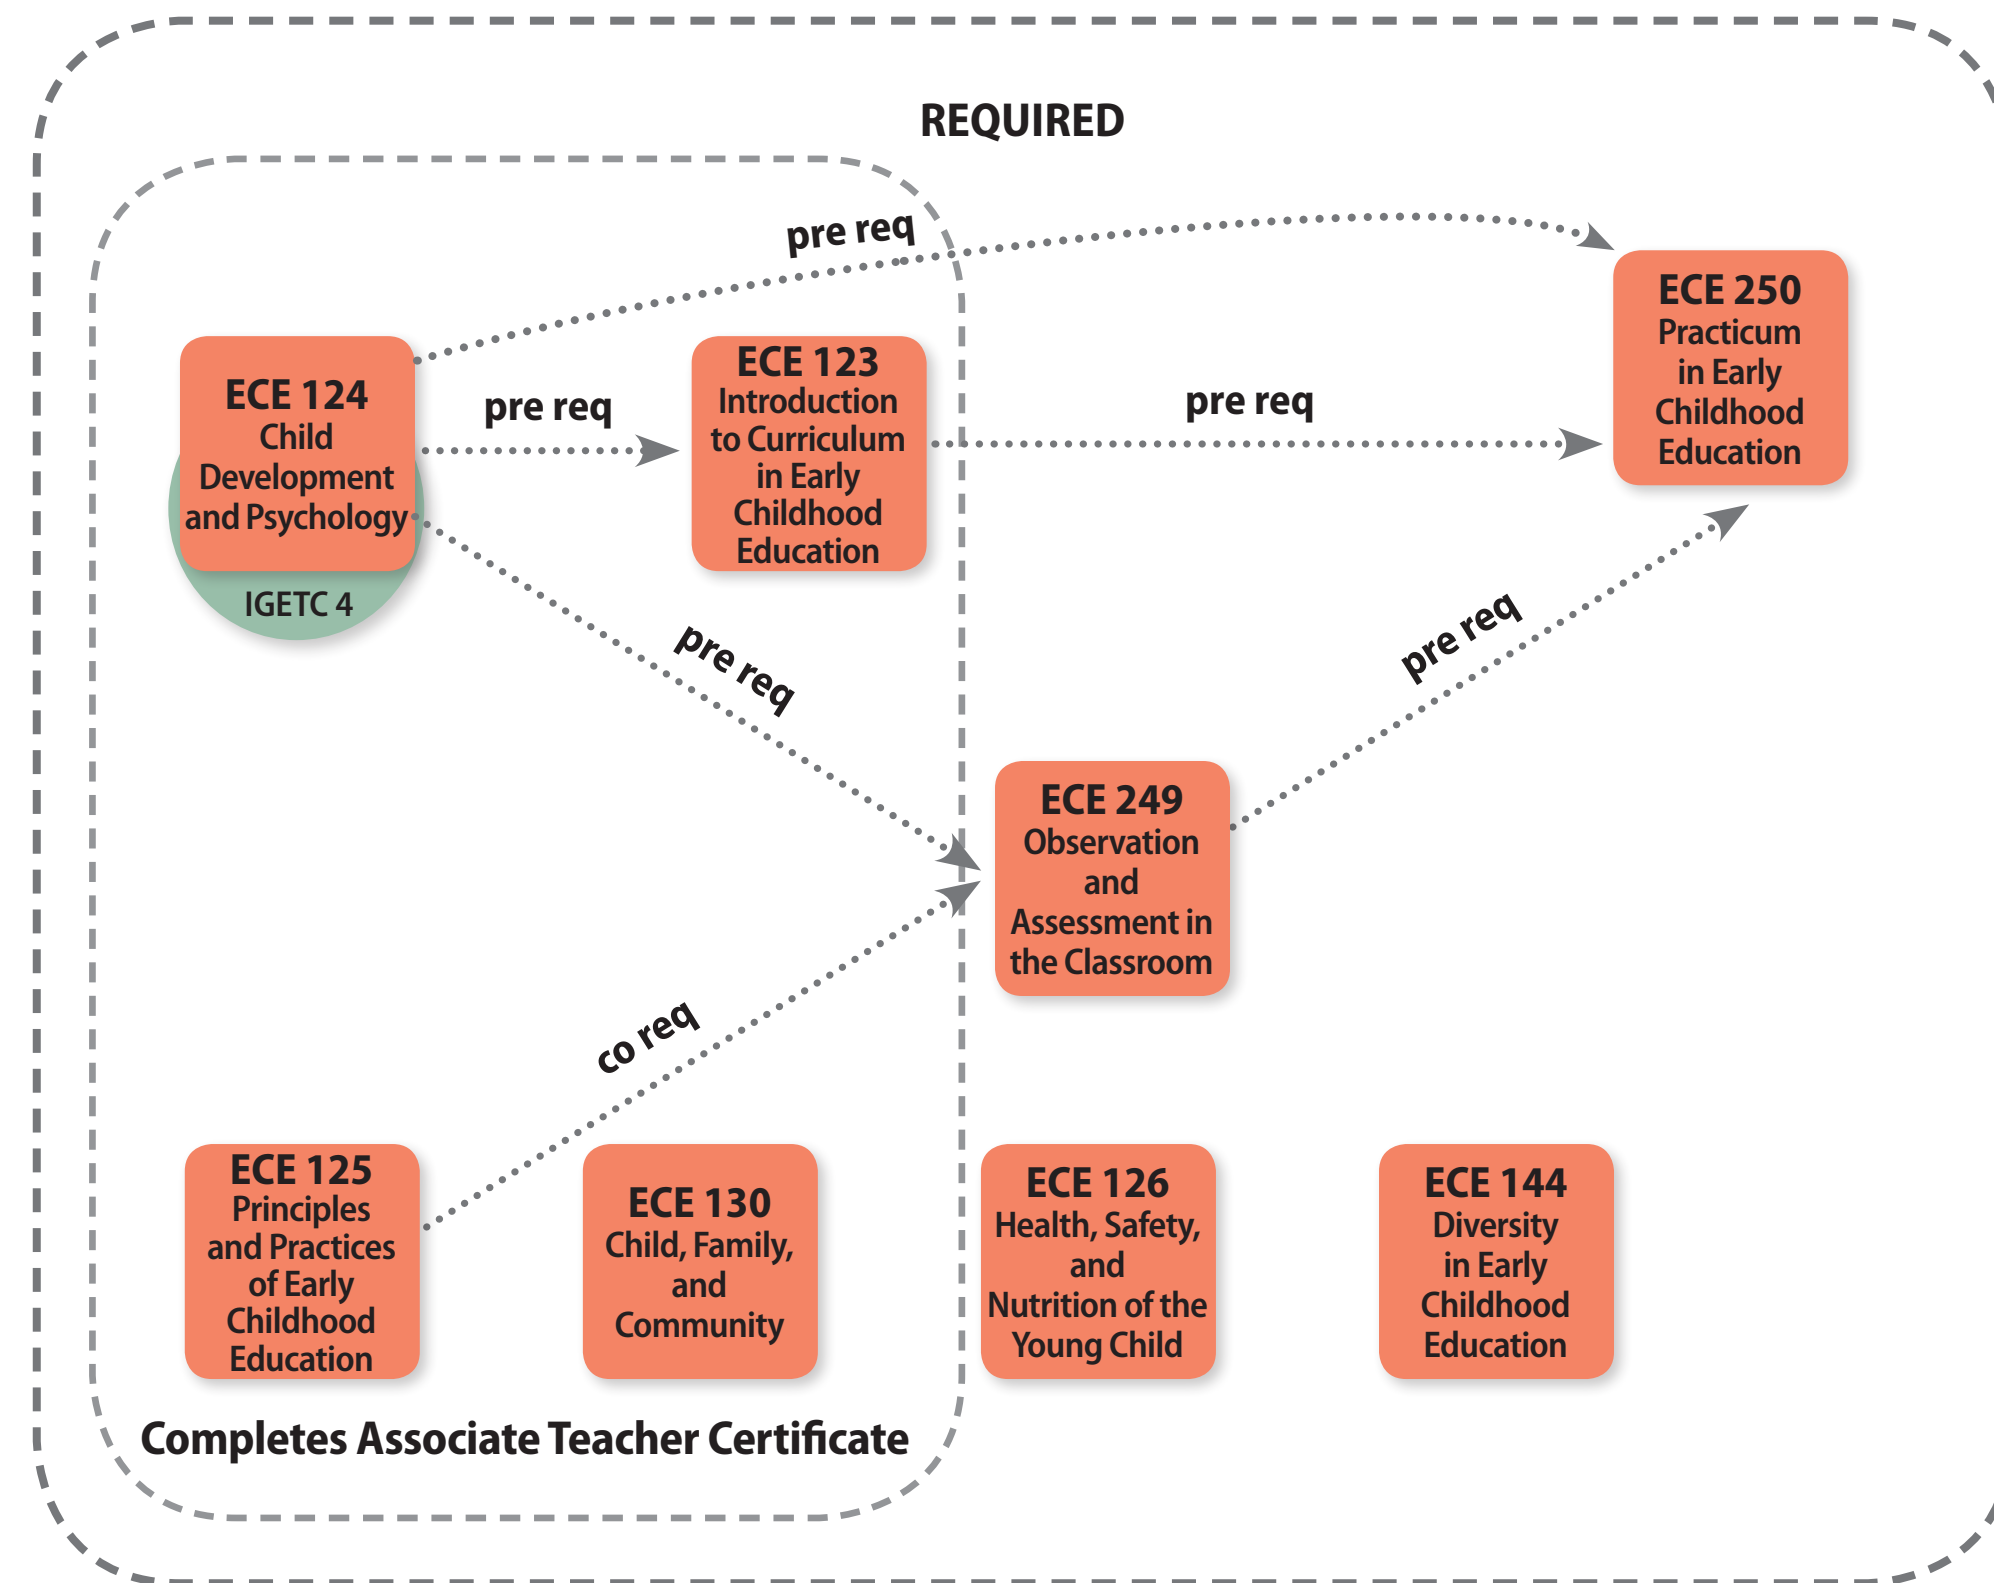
REQUIRED

pre req

ECE 124
Child Development and Psychology

IGETC 4

pre req

ECE 123
Introduction to Curriculum in Early Childhood Education

pre req

ECE 250
Practicum in Early Childhood Education

pre req

pre req

ECE 249
Observation and Assessment in the Classroom

co req

ECE 125
Principles and Practices of Early Childhood Education

ECE 130
Child, Family, and Community

ECE 126
Health, Safety, and Nutrition of the Young Child

ECE 144
Diversity in Early Childhood Education

Completes Associate Teacher Certificate